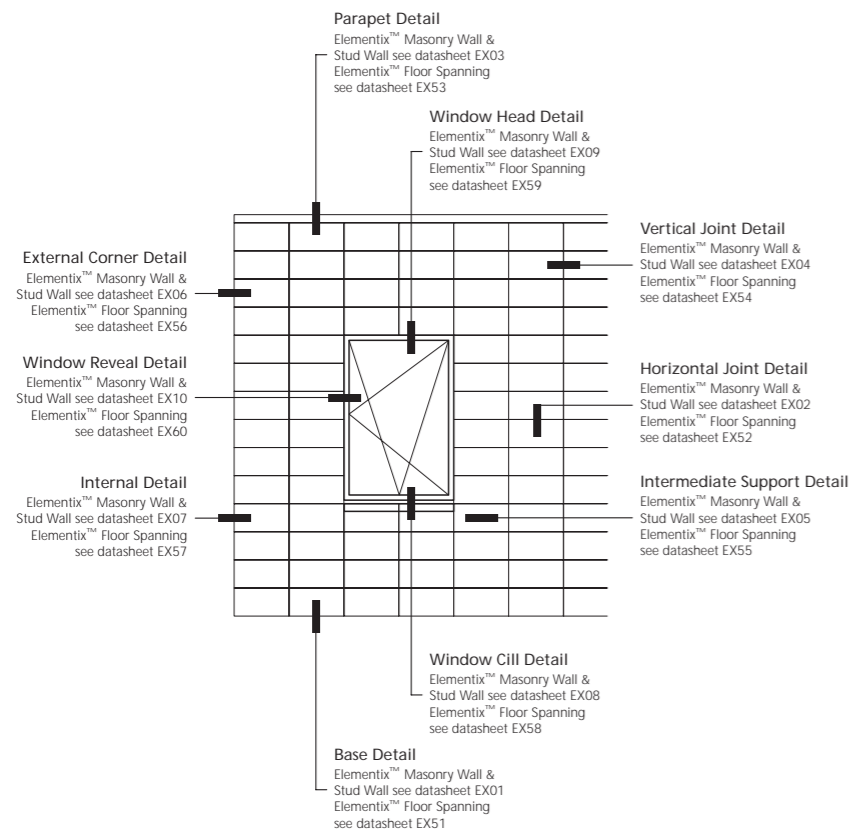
Parapet Detail
Elementix™ Masonry Wall & Stud Wall see datasheet EX03
Elementix™ Floor Spanning see datasheet EX53

Window Head Detail
Elementix™ Masonry Wall & Stud Wall see datasheet EX09
Elementix™ Floor Spanning see datasheet EX59

Vertical Joint Detail
Elementix™ Masonry Wall & Stud Wall see datasheet EX04
Elementix™ Floor Spanning see datasheet EX54

External Corner Detail
Elementix™ Masonry Wall & Stud Wall see datasheet EX06
Elementix™ Floor Spanning see datasheet EX56

Window Reveal Detail
Elementix™ Masonry Wall & Stud Wall see datasheet EX10
Elementix™ Floor Spanning see datasheet EX60

Horizontal Joint Detail
Elementix™ Masonry Wall & Stud Wall see datasheet EX02
Elementix™ Floor Spanning see datasheet EX52

Internal Detail
Elementix™ Masonry Wall & Stud Wall see datasheet EX07
Elementix™ Floor Spanning see datasheet EX57

Intermediate Support Detail
Elementix™ Masonry Wall & Stud Wall see datasheet EX05
Elementix™ Floor Spanning see datasheet EX55

Window Cill Detail
Elementix™ Masonry Wall & Stud Wall see datasheet EX08
Elementix™ Floor Spanning see datasheet EX58

Base Detail
Elementix™ Masonry Wall & Stud Wall see datasheet EX01
Elementix™ Floor Spanning see datasheet EX51